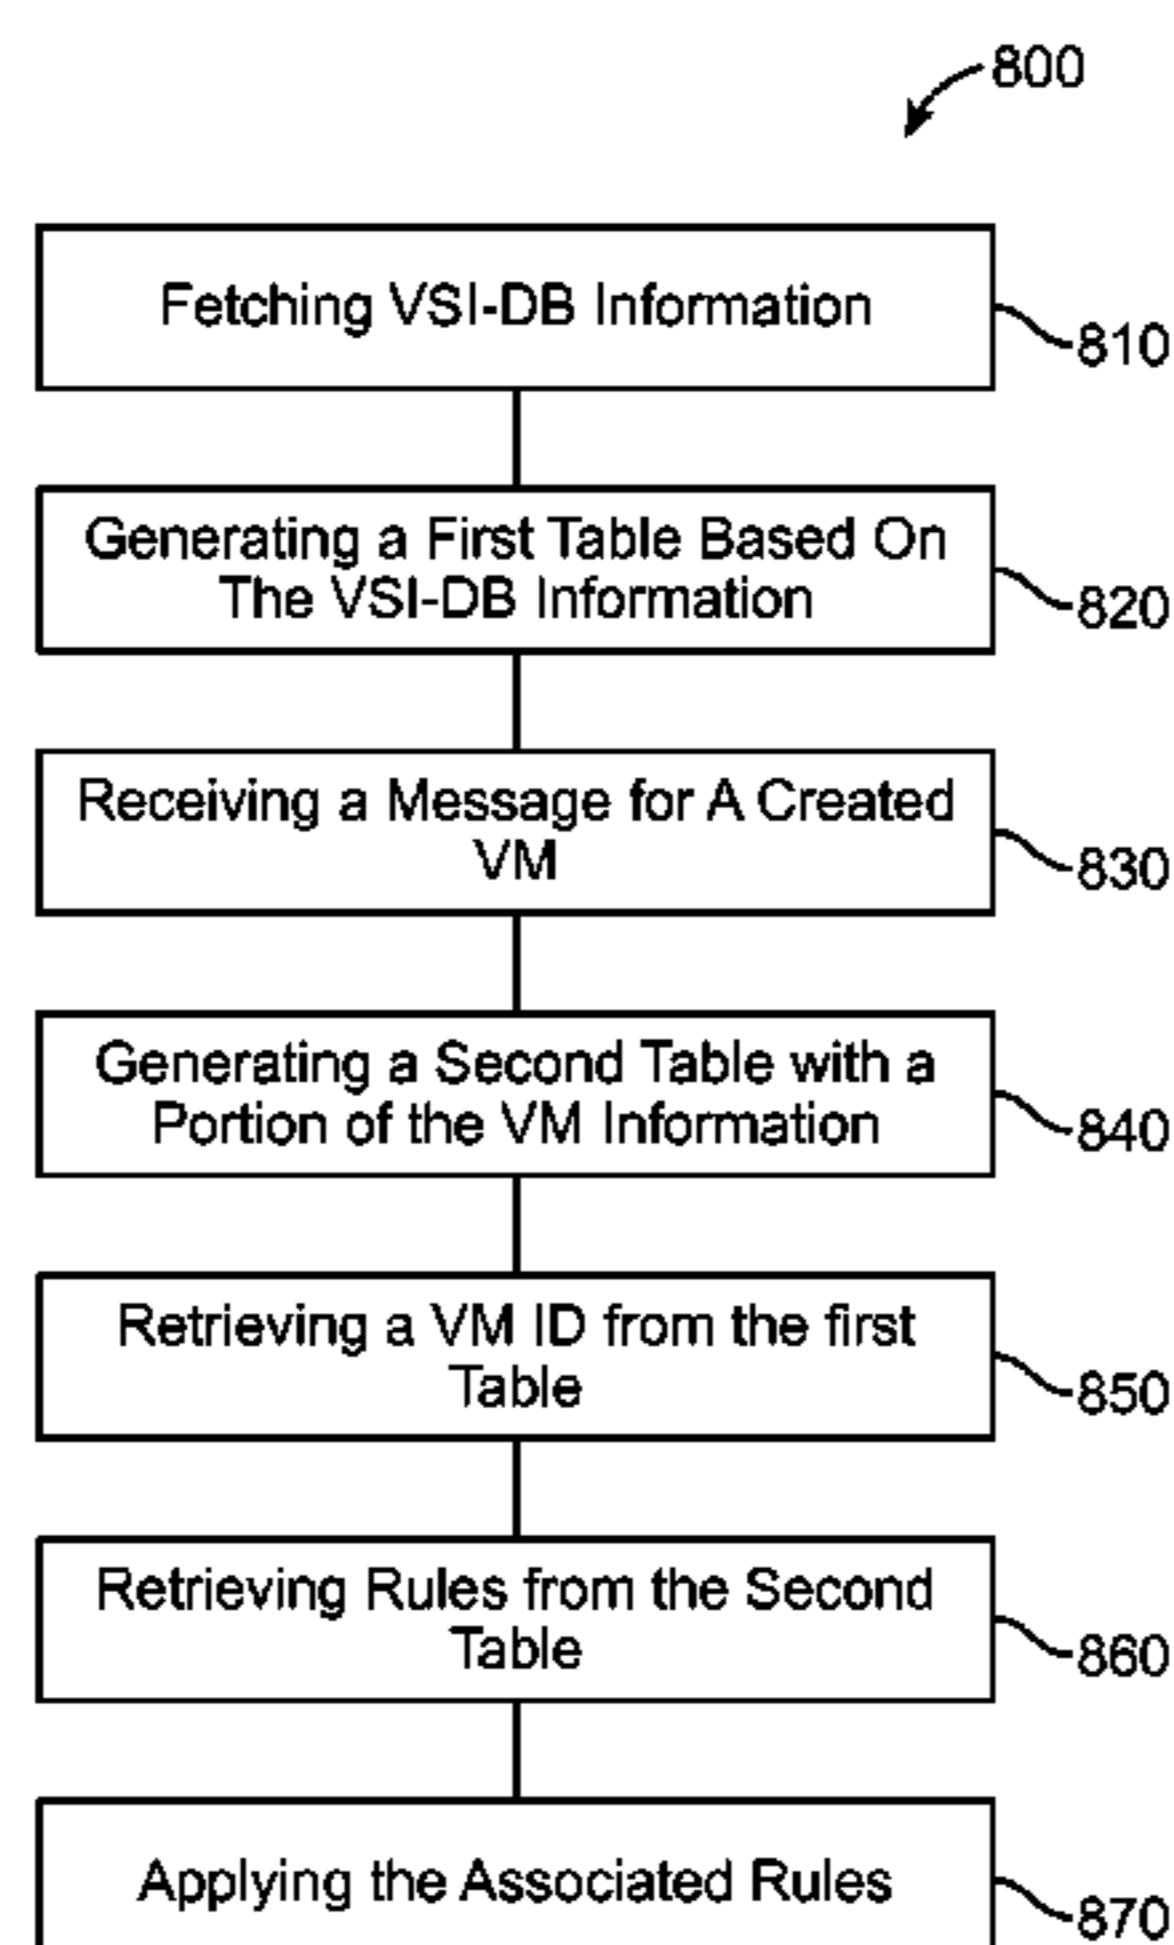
800

Fetching VSI-DB Information
810

Generating a First Table Based On The VSI-DB Information
820

Receiving a Message for A Created VM
830

Generating a Second Table with a Portion of the VM Information
840

Retrieving a VM ID from the first Table
850

Retrieving Rules from the Second Table
860

Applying the Associated Rules
870